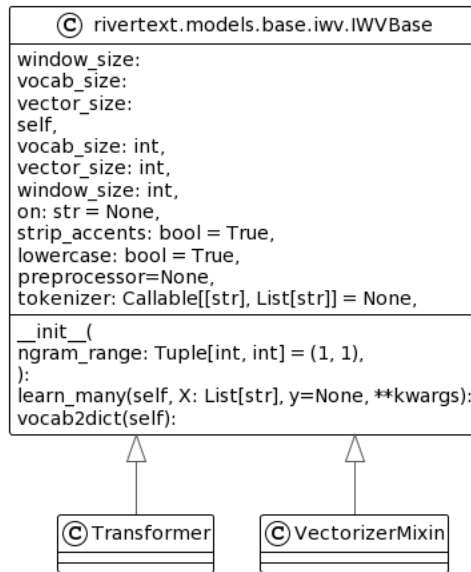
© rivertext.models.base.iwv.IWVBase

window_size:
vocab_size:
vector_size:
self,
vocab_size: int,
vector_size: int,
window_size: int,
on: str = None,
strip_accents: bool = True,
lowercase: bool = True,
preprocessor=None,
tokenizer: Callable[[str], List[str]] = None,

__init__(
ngram_range: Tuple[int, int] = (1, 1),
):
learn_many(self, X: List[str], y=None, **kwargs):
vocab2dict(self):

© Transformer

© VectorizerMixin